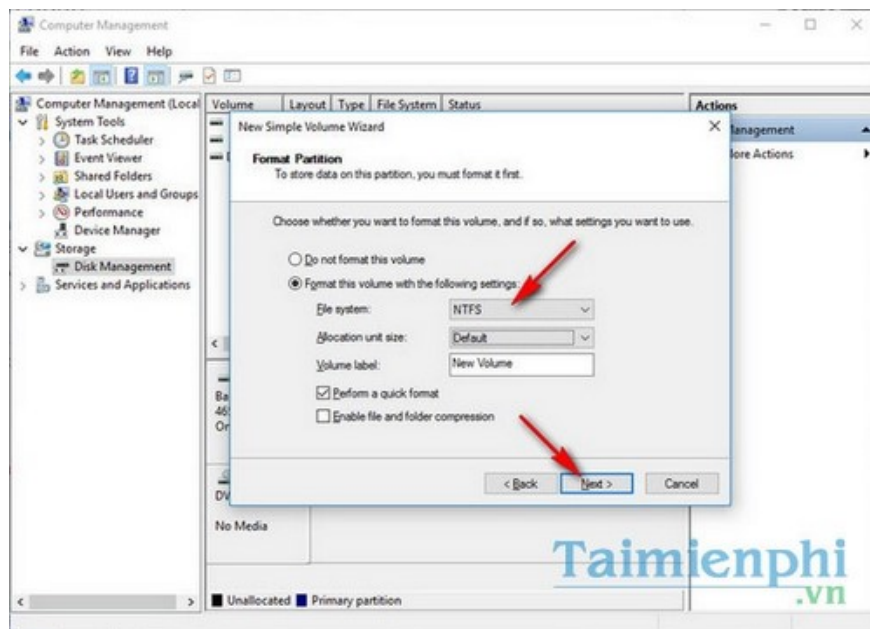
Computer Management

File Action View Help

Computer Management (Local
System Tools
Task Scheduler
Event Viewer
Shared Folders
Local Users and Groups
Performance
Device Manager
Storage
Disk Management
Services and Applications

Volume | Layout | Type | File System | Status

Actions
lanagement
lore Actions

New Simple Volume Wizard

Format Partition
To store data on this partition, you must format it first.

Choose whether you want to format this volume, and if so, what settings you want to use.

Do not format this volume
Format this volume with the following settings:

File system: NTFS
Allocation unit size: Default
Volume label: New Volume

Perform a quick format
Enable file and folder compression

< Back | Next > | Cancel

Ba
46
Or

DV
No Media

Unallocated Primary partition

Taimienphi
.vn